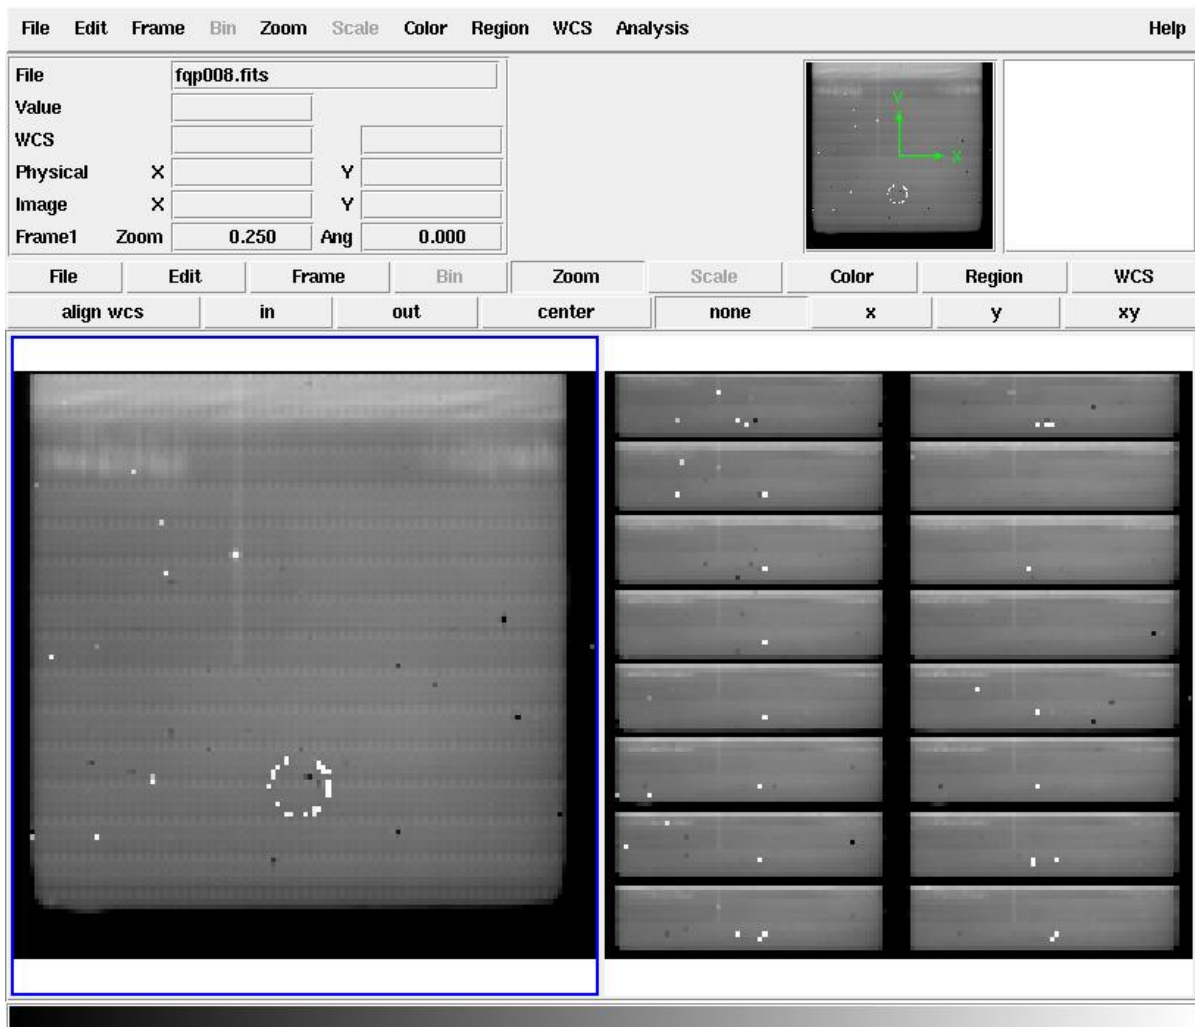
File Edit Frame Bin Zoom Scale Color Region WCS Analysis Help

| File | fqp008.fits | | |
|---|---|---|---|
| Value | | | |
| WCS | | | |
| Physical | X | Y | |
| Image | X | Y | |
| Frame1 | Zoom 0.250 | Ang | 0.000 |

Y
X

File Edit Frame Bin Zoom Scale Color Region WCS

align wcs in out center none x y xy